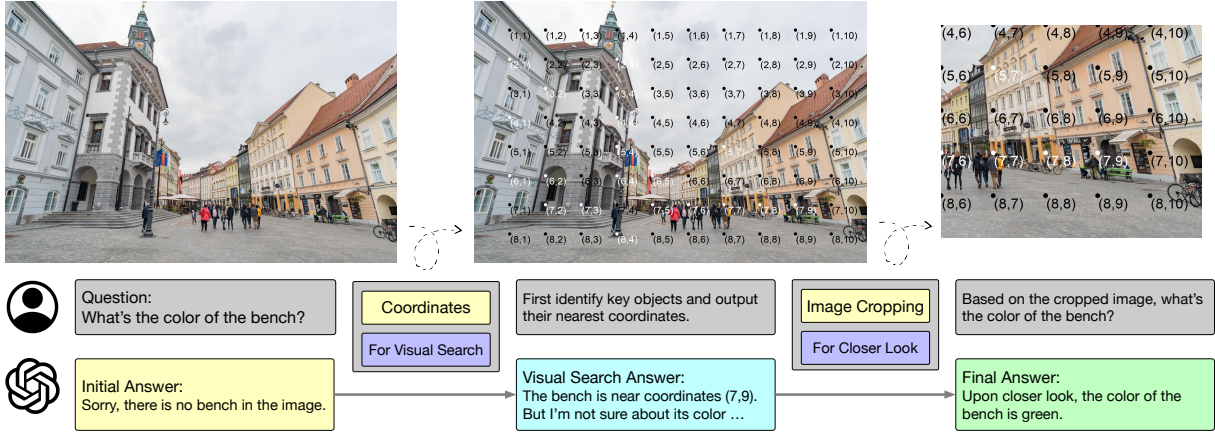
(1,1) (1,2) (1,3) (1,4) (1,5) (1,6) (1,7) (1,8) (1,9) (1,10)
(2,1) (2,2) (2,3) (2,4) (2,5) (2,6) (2,7) (2,8) (2,9) (2,10)
(3,1) (3,2) (3,3) (3,4) (3,5) (3,6) (3,7) (3,8) (3,9) (3,10)
(4,1) (4,2) (4,3) (4,4) (4,5) (4,6) (4,7) (4,8) (4,9) (4,10)
(5,1) (5,2) (5,3) (5,4) (5,5) (5,6) (5,7) (5,8) (5,9) (5,10)
(6,1) (6,2) (6,3) (6,4) (6,5) (6,6) (6,7) (6,8) (6,9) (6,10)
(7,1) (7,2) (7,3) (7,4) (7,5) (7,6) (7,7) (7,8) (7,9) (7,10)
(8,1) (8,2) (8,3) (8,4) (8,5) (8,6) (8,7) (8,8) (8,9) (8,10)

(4,6) (4,7) (4,8) (4,9) (4,10)
(5,6) (5,7) (5,8) (5,9) (5,10)
(6,6) (6,7) (6,8) (6,9) (6,10)
(7,6) (7,7) (7,8) (7,9) (7,10)
(8,6) (8,7) (8,8) (8,9) (8,10)

Question:
What's the color of the bench?

Coordinates

For Visual Search

First identify key objects and output their nearest coordinates.

Image Cropping

For Closer Look

Based on the cropped image, what's the color of the bench?

Initial Answer:
Sorry, there is no bench in the image.

Visual Search Answer:
The bench is near coordinates (7,9).
But I'm not sure about its color …

Final Answer:
Upon closer look, the color of the bench is green.